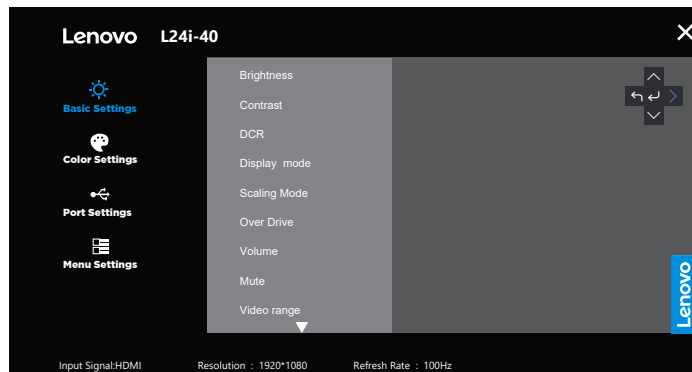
Lenovo L24i-40

Basic Settings
Color Settings
Port Settings
Menu Settings

Brightness
Contrast
DCR
Display mode
Scaling Mode
Over Drive
Volume
Mute
Video range

Lenovo

Input Signal:HDMI Resolution : 1920*1080 Refresh Rate : 100Hz